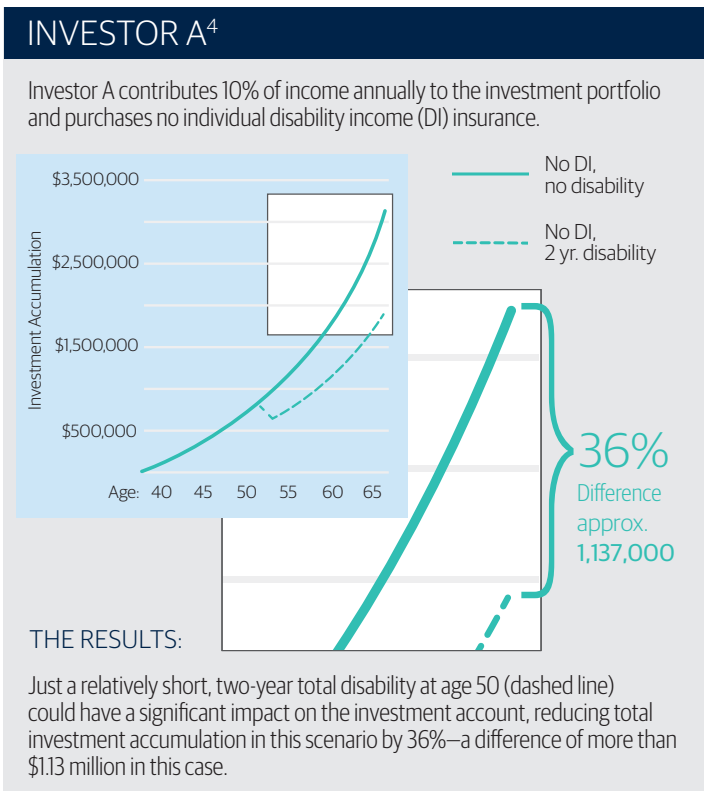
INVESTOR A$^4$

Investor A contributes 10% of income annually to the investment portfolio and purchases no individual disability income (DI) insurance.

$3,500,000

$2,500,000

$1,500,000

$500,000

Investment Accumulation

Age: 40 45 50 55 60 65

No DI, no disability

No DI, 2 yr. disability

36%

Difference approx. 1,137,000

THE RESULTS:

Just a relatively short, two-year total disability at age 50 (dashed line) could have a significant impact on the investment account, reducing total investment accumulation in this scenario by 36%—a difference of more than $1.13 million in this case.